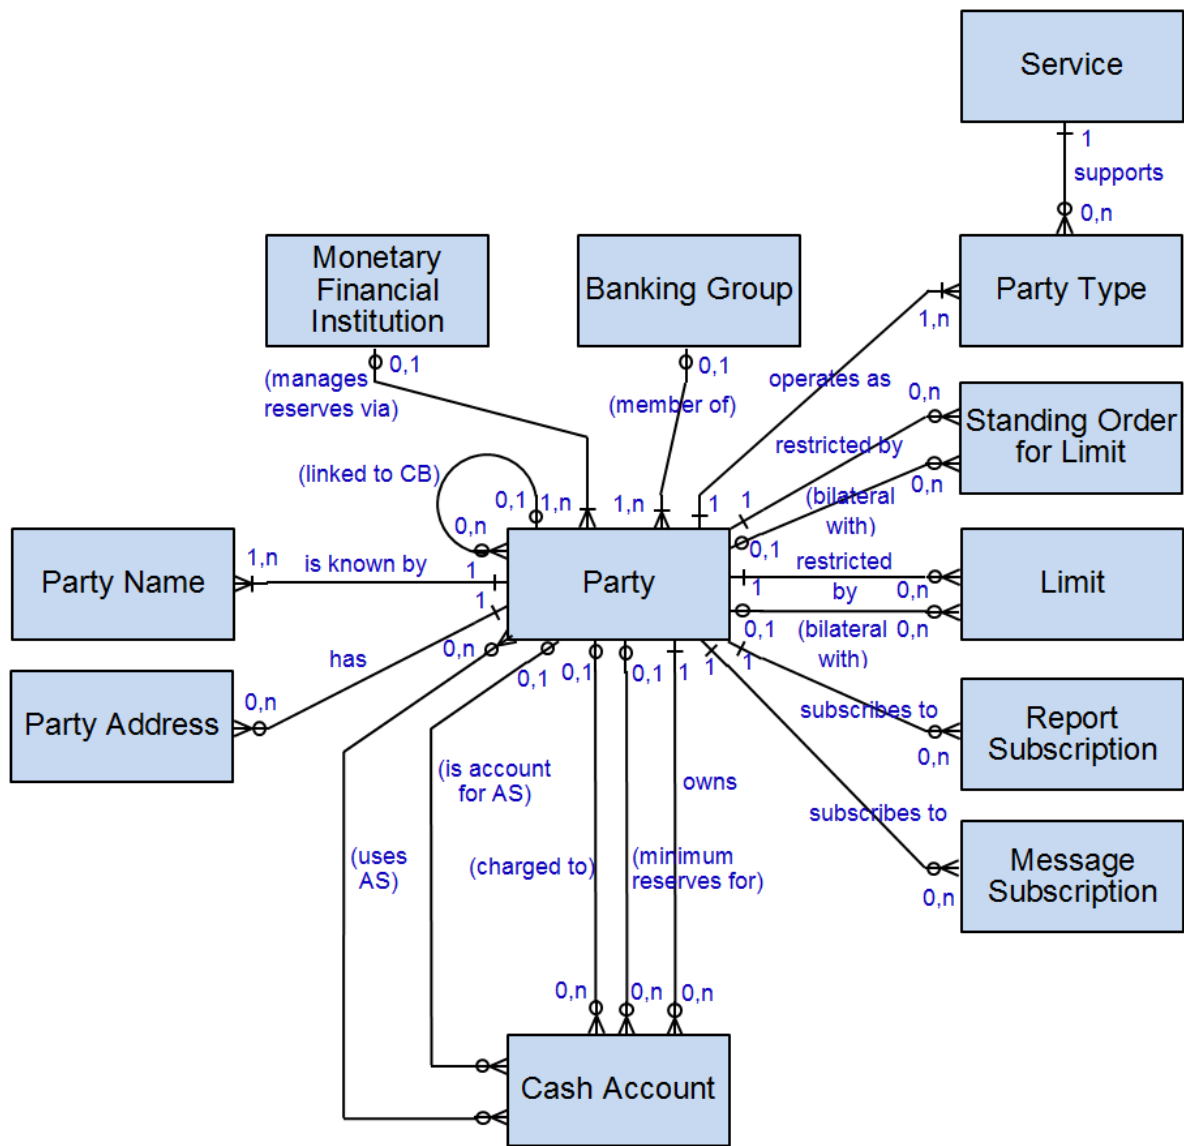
Service

1
supports
0,n

Monetary Financial Institution

Banking Group

Party Type

0,1
(manages reserves via)

0,1
(member of)

operates as
1,n

0,n
Standing Order for Limit

restricted by
0,n

(linked to CB)
0,1
1,n
1,n
1
1
(bilateral with)
0,n

0,1

Party Name
1,n
is known by
1
Party
restricted by
1
0,n
Limit

1
0,1
(bilateral with)
0,n

has
0,n
1

Party Address
0,n

0,1
0,1
0,1
1
1
subscribes to
Report Subscription
0,n

(is account for AS)
owns

subscribes to
Message Subscription
0,n

(uses AS)
(charged to)
(minimum reserves for)

0,n
0,n
0,n

Cash Account